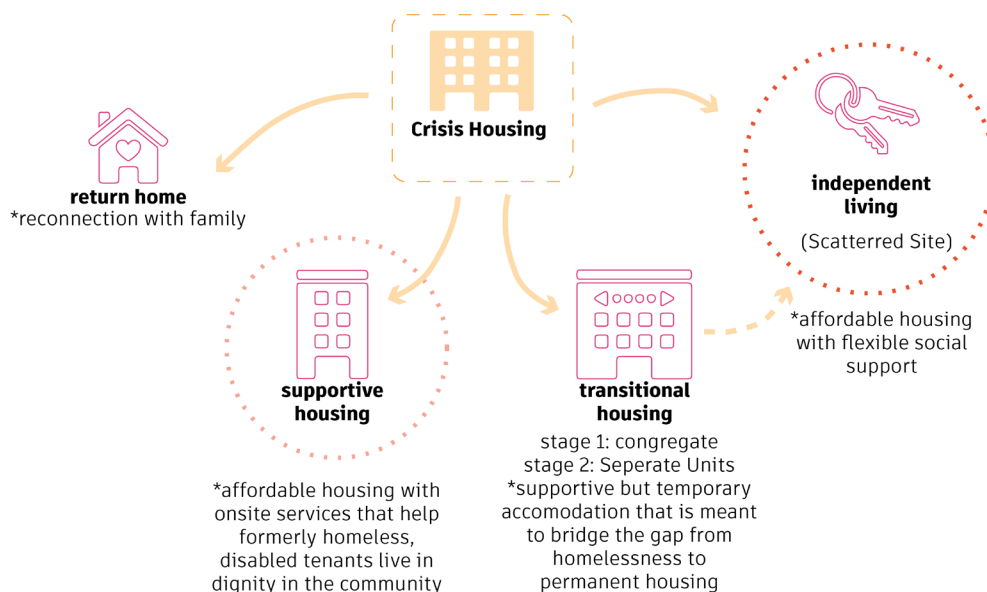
Crisis Housing

return home
*reconnection with family

independent living
(Scatterred Site)

*affordable housing with flexible social support

supportive housing

*affordable housing with onsite services that help formerly homeless, disabled tenants live in dignity in the community

transitional housing
stage 1: congregate
stage 2: Seperate Units
*supportive but temporary accomodation that is meant to bridge the gap from homelessness to permanent housing